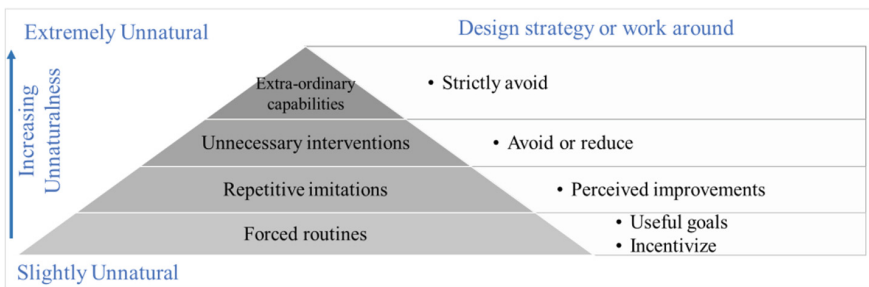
Extremely Unnatural

Design strategy or work around

Increasing Unnaturalness

Extra-ordinary capabilities

• Strictly avoid

Unnecessary interventions

• Avoid or reduce

Repetitive imitations

• Perceived improvements

Forced routines

• Useful goals
• Incentivize

Slightly Unnatural